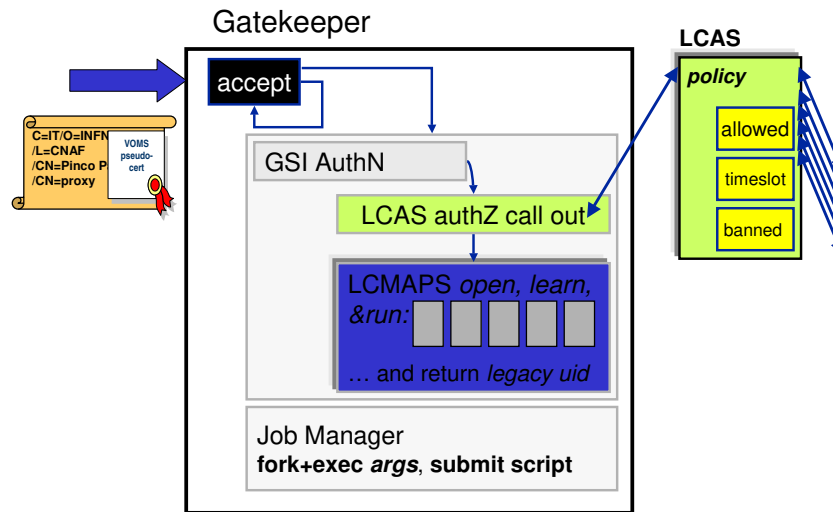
Gatekeeper

C=IT/O=INFN
/L=CNAF
/CN=Pinco P
/CN=proxy

VOMS pseudo-cert

accept

GSI AuthN

LCAS authZ call out

LCMAPS *open, learn, &run:*

… and return *legacy uid*

Job Manager
**fork+exec *args*, submit script**

LCAS

*policy*

allowed

timeslot

banned